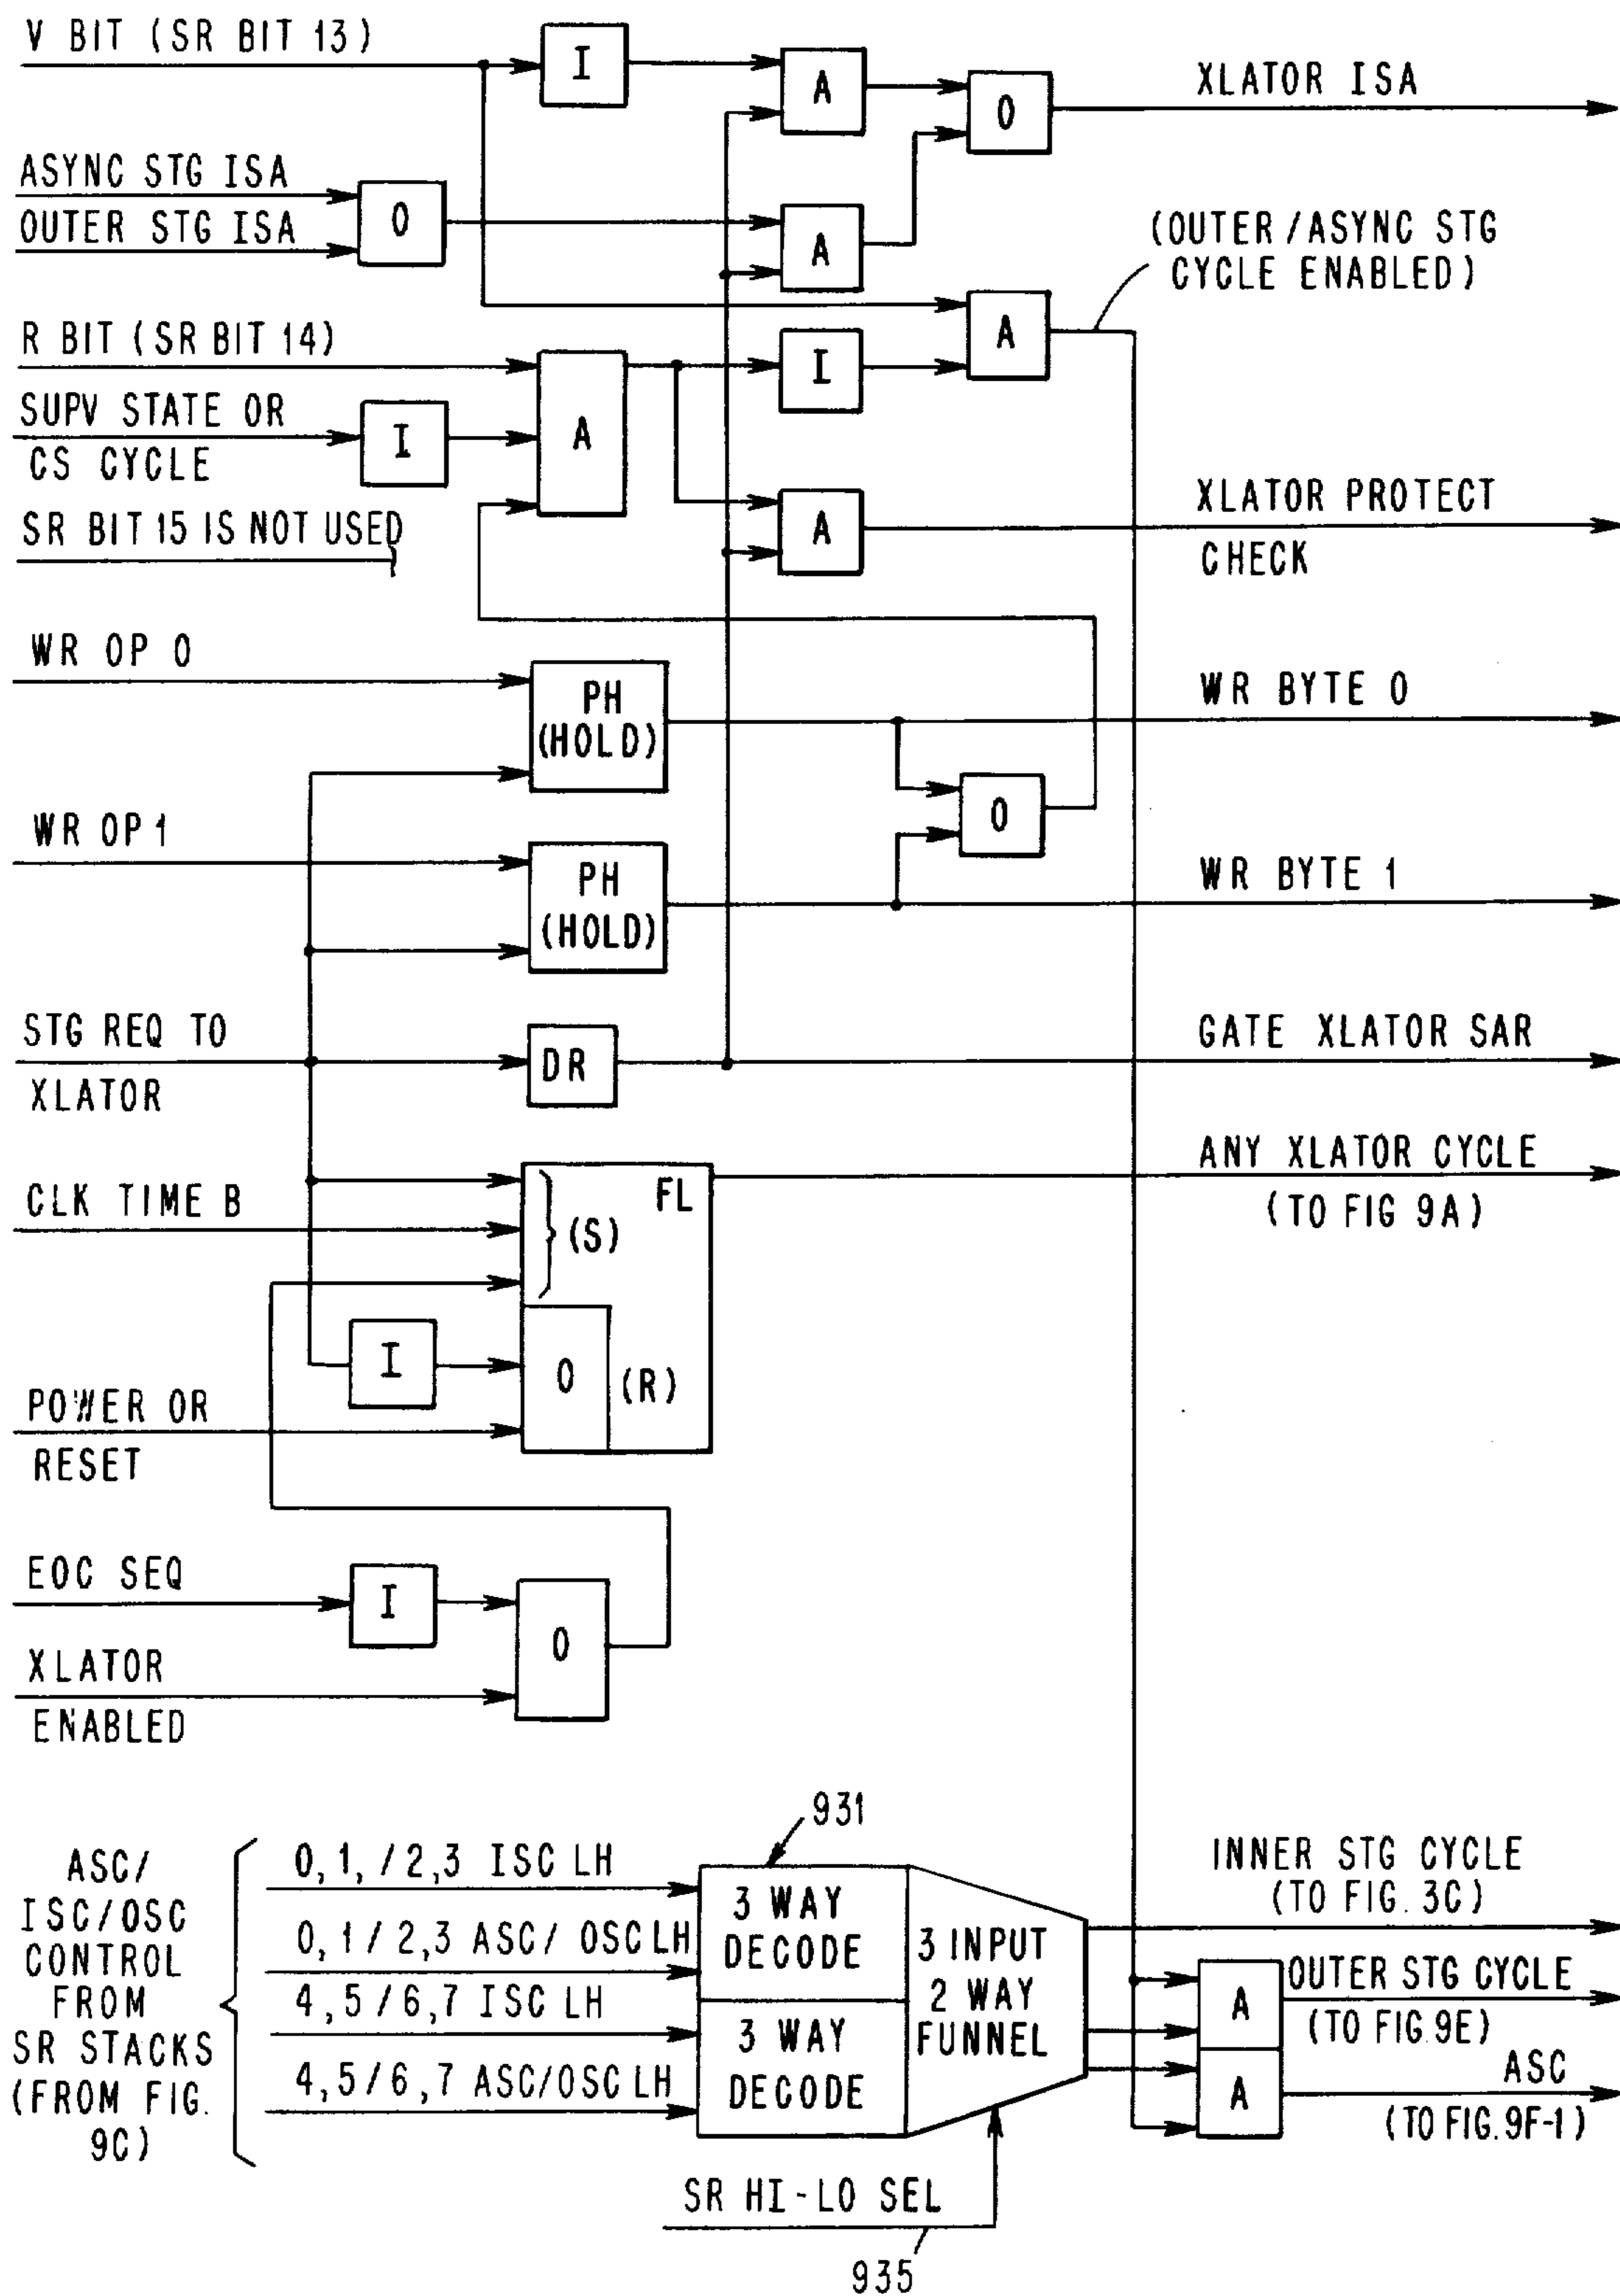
V BIT (SR BIT 13)

I

A

O

XLATOR ISA

ASYNC STG ISA

OUTER STG ISA

O

A

(OUTER/ASYNC STG CYCLE ENABLED)

A

R BIT (SR BIT 14)

A

I

SUPV STATE OR CS CYCLE

I

SR BIT 15 IS NOT USED

A

XLATOR PROTECT CHECK

WR OP 0

PH (HOLD)

WR BYTE 0

O

WR OP 1

PH (HOLD)

WR BYTE 1

STG REQ TO XLATOR

DR

GATE XLATOR SAR

ANY XLATOR CYCLE (TO FIG 9A)

CLK TIME B

(S)

FL

I

O

(R)

POWER OR RESET

EOC SEQ

I

O

XLATOR ENABLED

931

ASC/ ISC/OSC CONTROL FROM SR STACKS (FROM FIG. 9C)

0,1,/2,3 ISC LH

0,1/2,3 ASC/ OSC LH

4,5/6,7 ISC LH

4,5/6,7 ASC/OSC LH

3 WAY DECODE

3 WAY DECODE

3 INPUT 2 WAY FUNNEL

INNER STG CYCLE (TO FIG. 3C)

A

OUTER STG CYCLE (TO FIG 9E)

A

ASC (TO FIG.9F-1)

SR HI-LO SEL

935